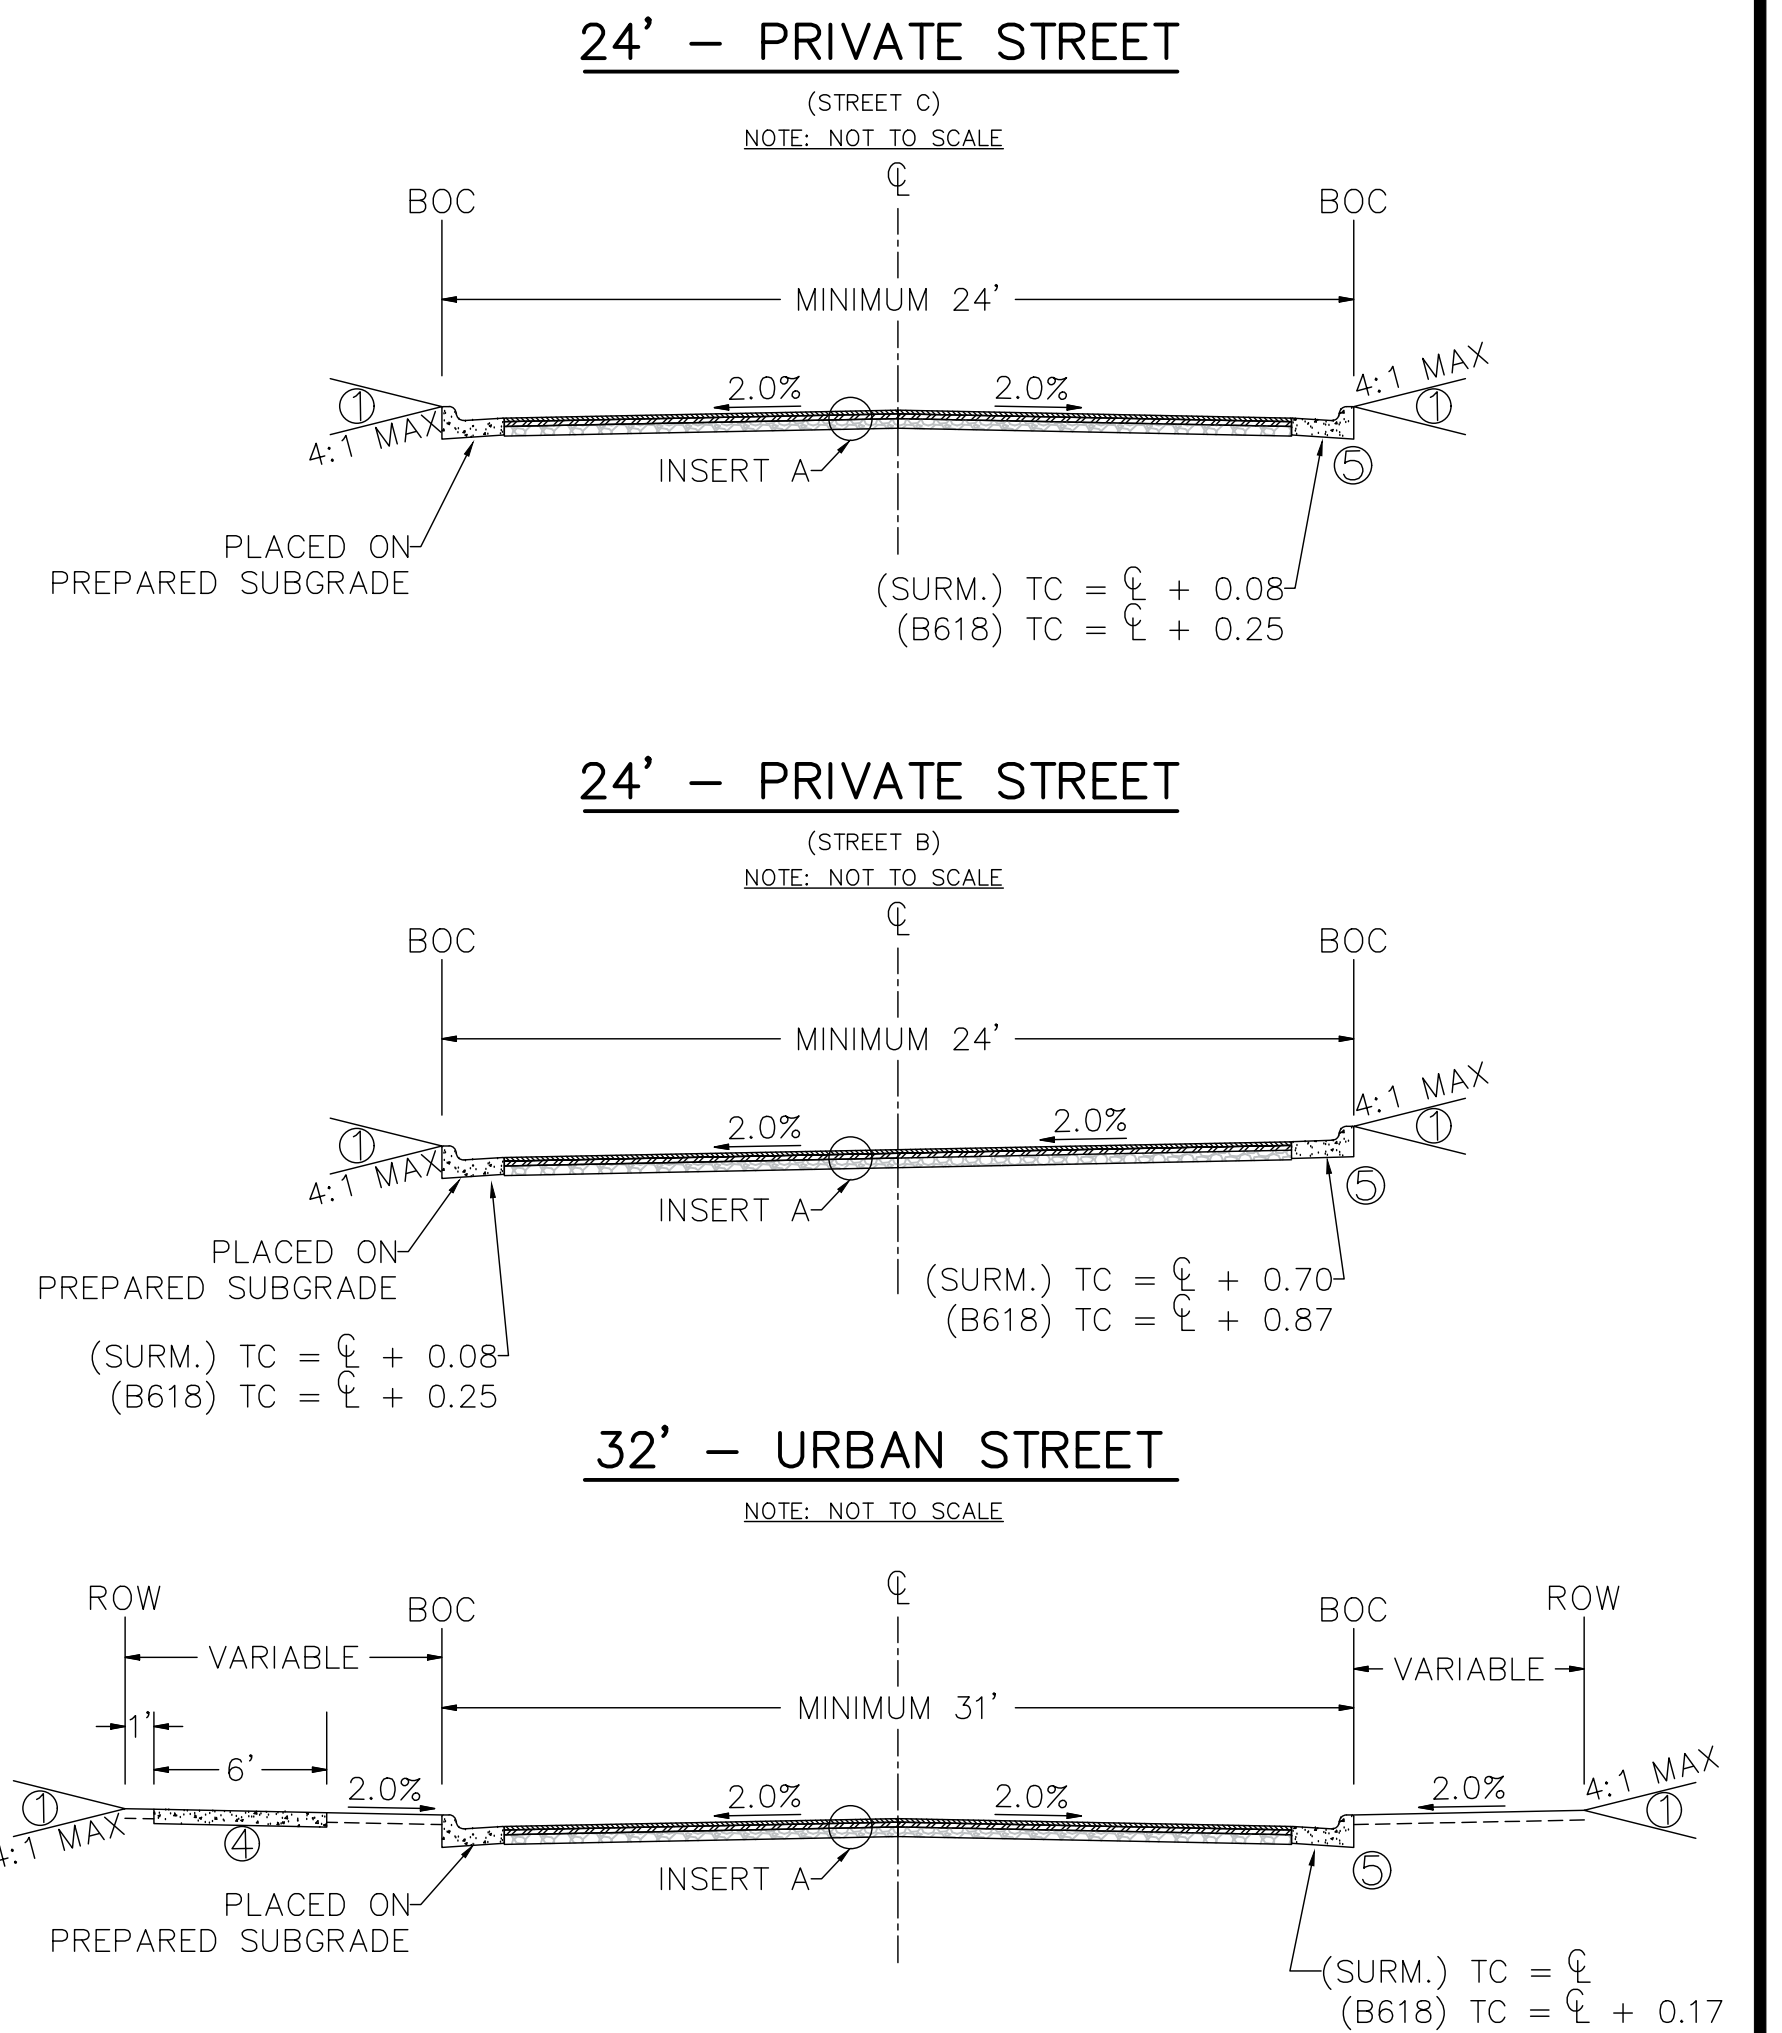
24' – PRIVATE STREET

(STREET C)

NOTE: NOT TO SCALE

℄

BOC

BOC

MINIMUM 24'

2.0%

2.0%

①

4:1 MAX

4:1 MAX

①

INSERT A

⑤

PLACED ON PREPARED SUBGRADE

(SURM.) TC = ℄ + 0.08
(B618) TC = ℄ + 0.25

24' – PRIVATE STREET

(STREET B)

NOTE: NOT TO SCALE

℄

BOC

BOC

MINIMUM 24'

2.0%

2.0%

①

4:1 MAX

4:1 MAX

①

INSERT A

⑤

PLACED ON PREPARED SUBGRADE

(SURM.) TC = ℄ + 0.70
(B618) TC = ℄ + 0.87

(SURM.) TC = ℄ + 0.08
(B618) TC = ℄ + 0.25

32' – URBAN STREET

NOTE: NOT TO SCALE

ROW

℄

BOC

BOC

ROW

VARIABLE

VARIABLE

MINIMUM 31'

1'

6'

2.0%

2.0%

2.0%

2.0%

4:1 MAX

①

4:1 MAX

①

④

INSERT A

⑤

PLACED ON PREPARED SUBGRADE

(SURM.) TC = ℄
(B618) TC = ℄ + 0.17